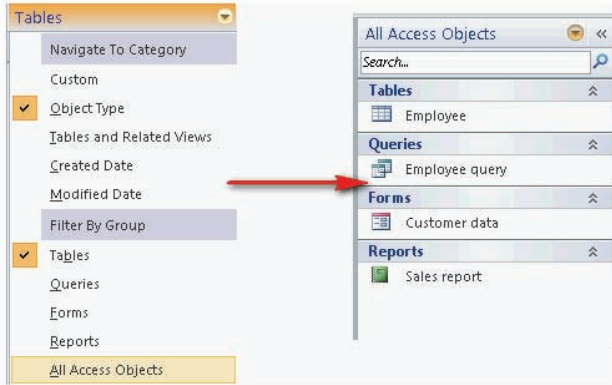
Tables

Navigate To Category

Custom

Object Type

Tables and Related Views

Created Date

Modified Date

Filter By Group

Tables

Queries

Forms

Reports

All Access Objects

All Access Objects

Search...

Tables

Employee

Queries

Employee query

Forms

Customer data

Reports

Sales report